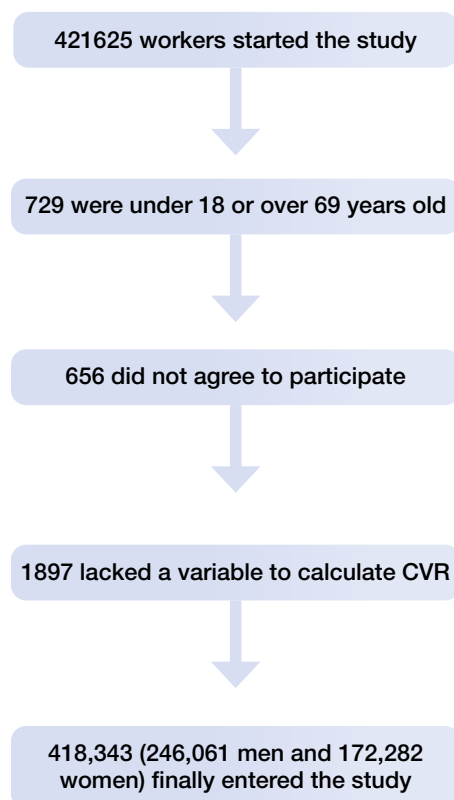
421625 workers started the study

729 were under 18 or over 69 years old

656 did not agree to participate

1897 lacked a variable to calculate CVR

418,343 (246,061 men and 172,282 women) finally entered the study